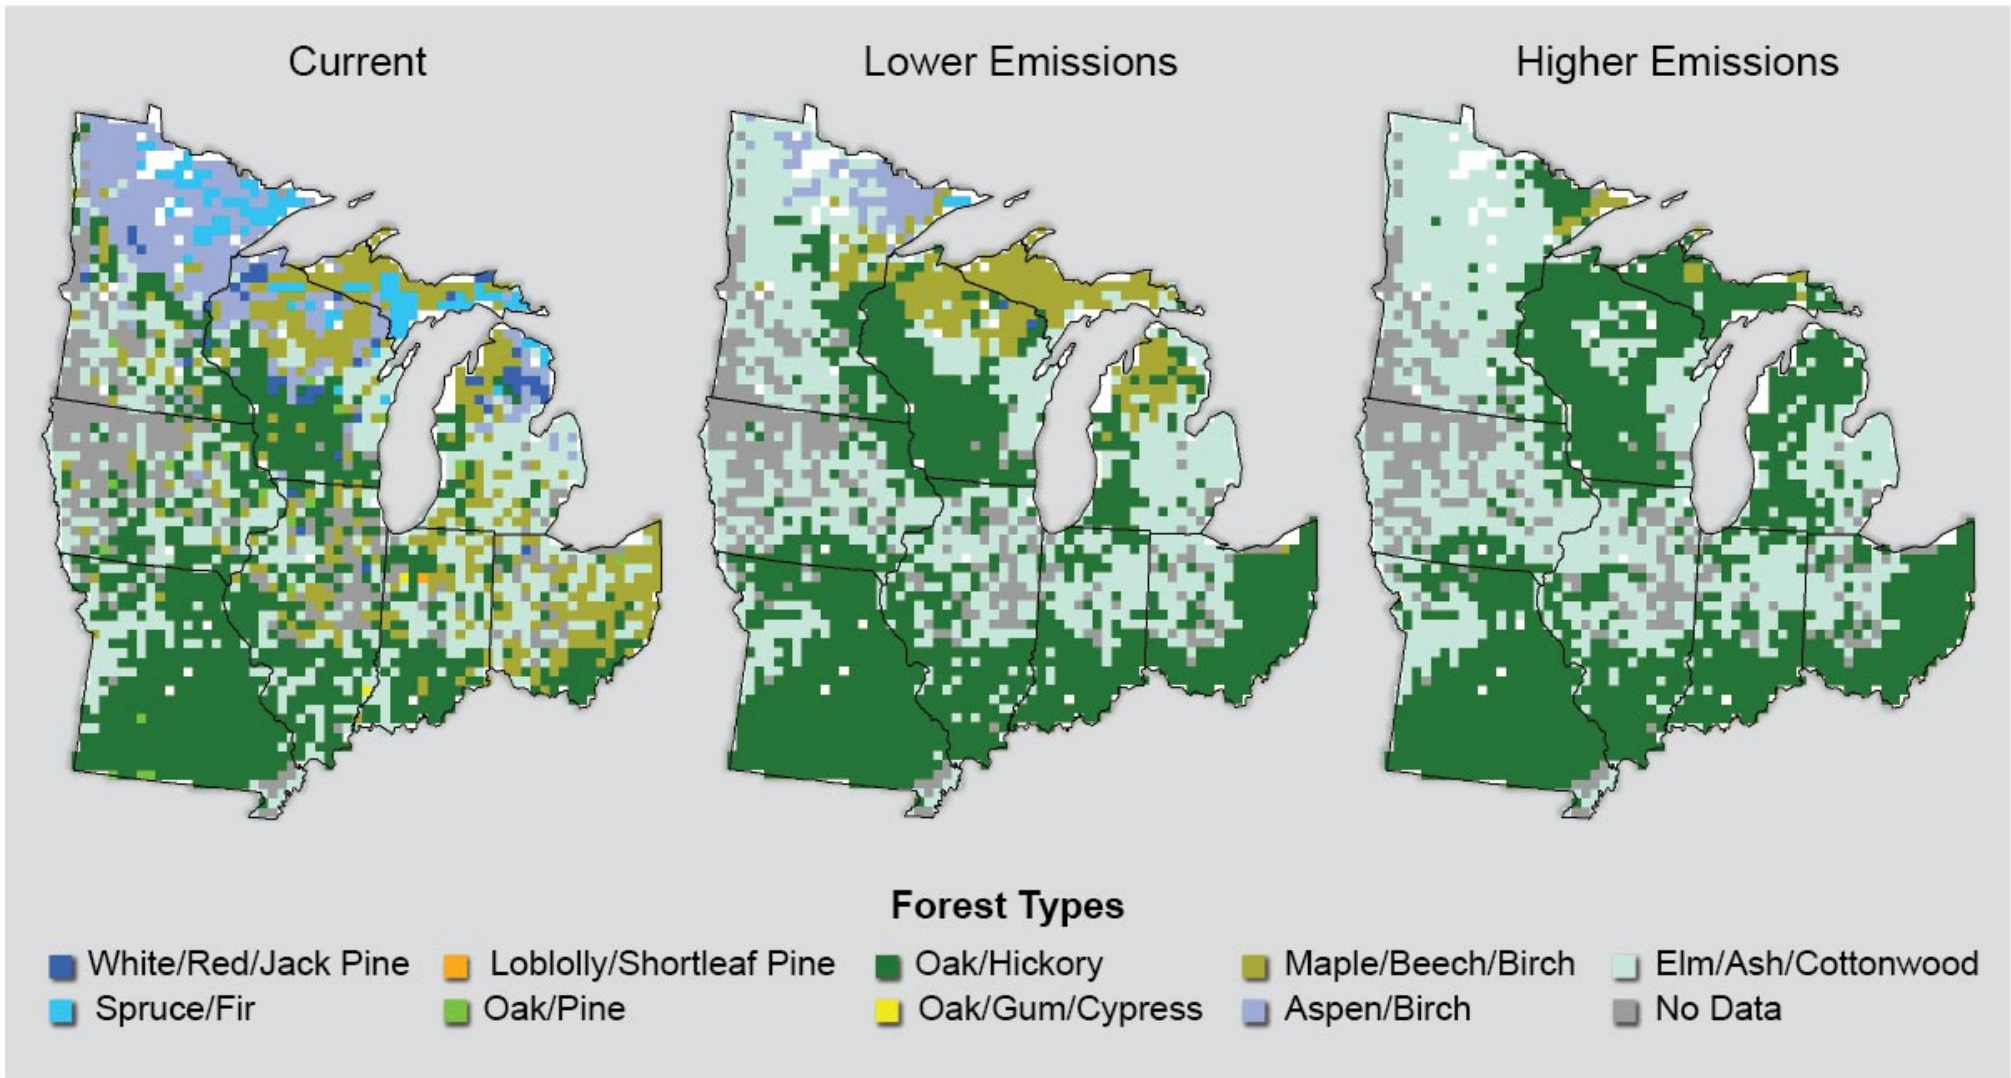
Current

Lower Emissions

Higher Emissions

Forest Types

White/Red/Jack Pine
Loblolly/Shortleaf Pine
Oak/Hickory
Maple/Beech/Birch
Elm/Ash/Cottonwood
Spruce/Fir
Oak/Pine
Oak/Gum/Cypress
Aspen/Birch
No Data